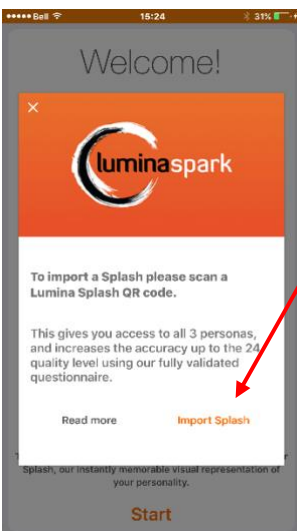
●●●●● Bell 15:24 31%

Welcome!

×

luminaspark

To import a Splash please scan a Lumina Splash QR code.

This gives you access to all 3 personas, and increases the accuracy up to the 24 quality level using our fully validated questionnaire.

Read more Import Splash

T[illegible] Splash, our instantly memorable visual representation of your personality.

Start